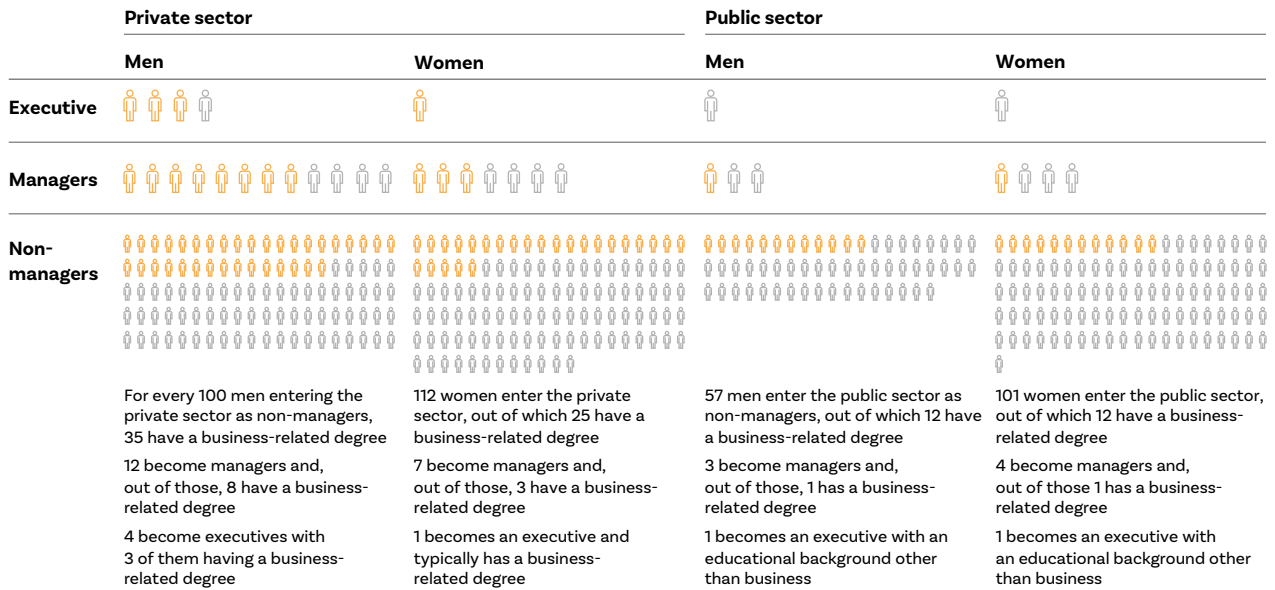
Private sector

Public sector

Men

Women

Men

Women

Executive

Managers

Non-managers

For every 100 men entering the private sector as non-managers, 35 have a business-related degree

12 become managers and, out of those, 8 have a business-related degree

4 become executives with 3 of them having a business-related degree

112 women enter the private sector, out of which 25 have a business-related degree

7 become managers and, out of those, 3 have a business-related degree

1 becomes an executive and typically has a business-related degree

57 men enter the public sector as non-managers, out of which 12 have a business-related degree

3 become managers and, out of those, 1 has a business-related degree

1 becomes an executive with an educational background other than business

101 women enter the public sector, out of which 12 have a business-related degree

4 become managers and, out of those 1 has a business-related degree

1 becomes an executive with an educational background other than business